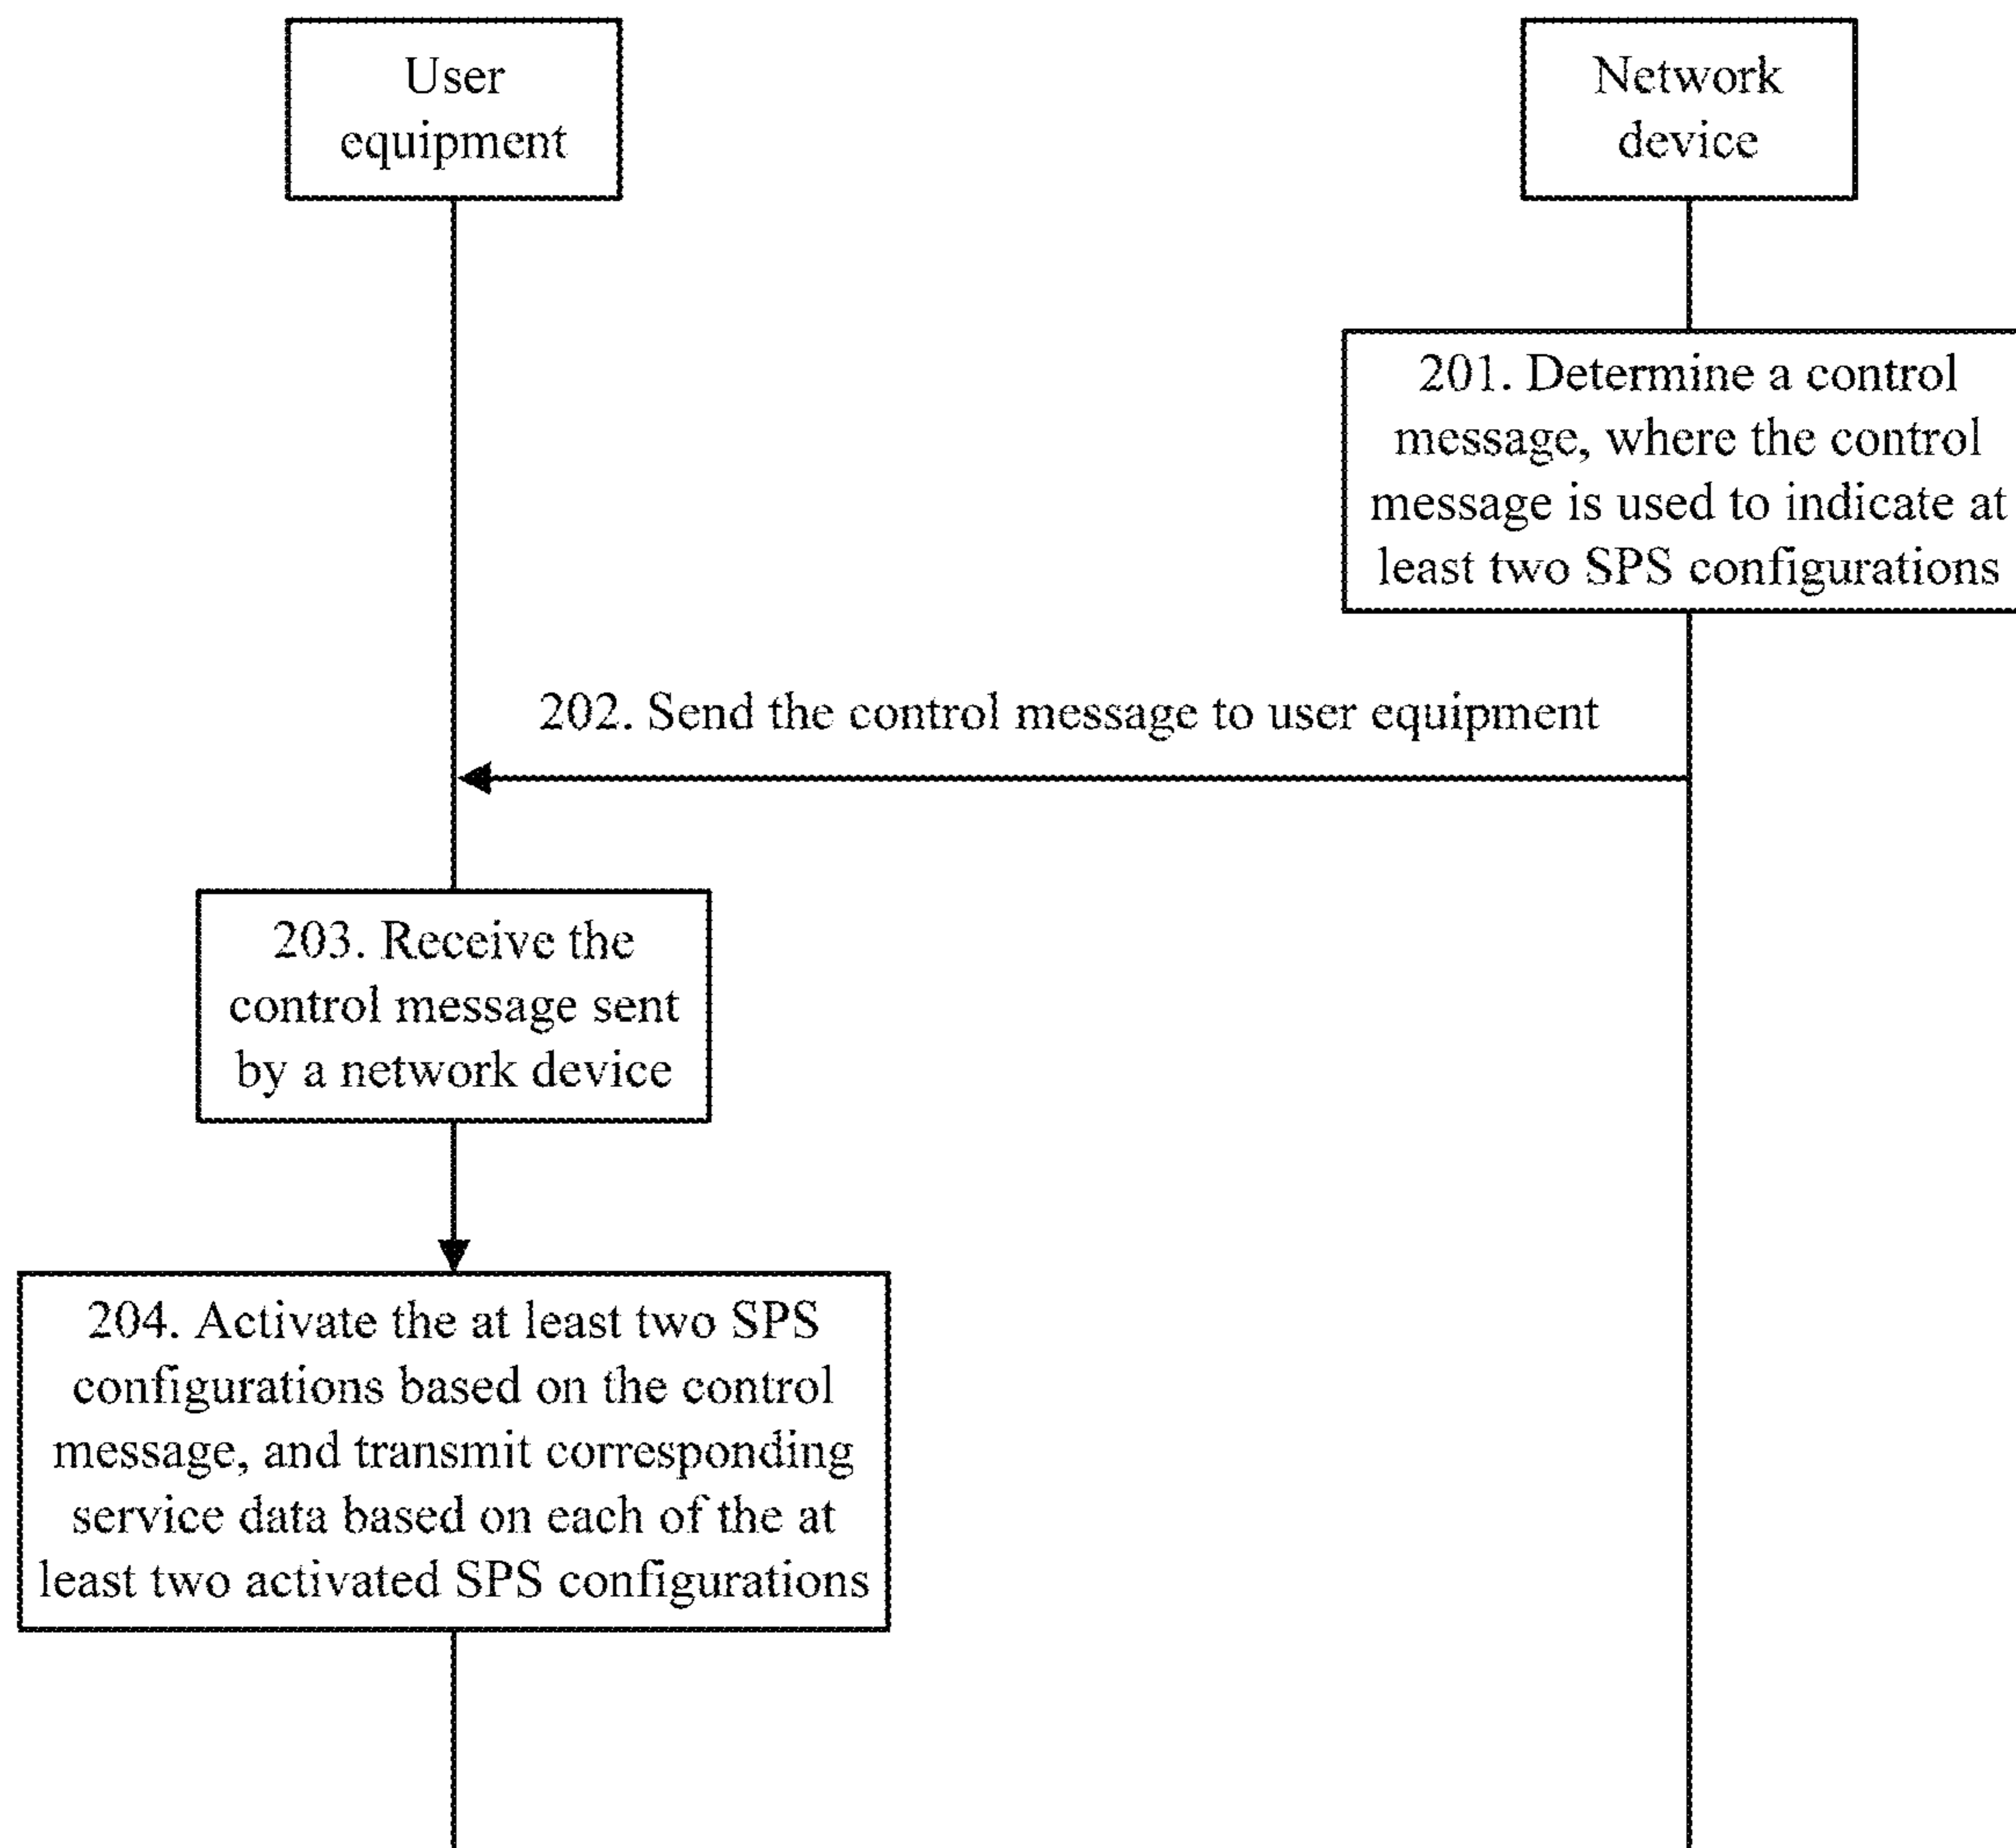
User equipment

Network device

201. Determine a control message, where the control message is used to indicate at least two SPS configurations

202. Send the control message to user equipment

203. Receive the control message sent by a network device

204. Activate the at least two SPS configurations based on the control message, and transmit corresponding service data based on each of the at least two activated SPS configurations